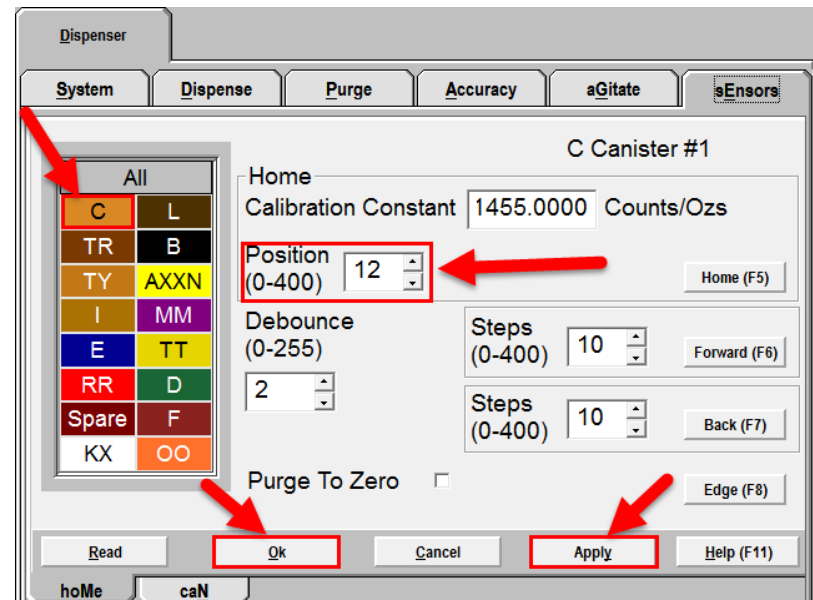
Dispenser

System | Dispense | Purge | Accuracy | aGitate | sEnsors

All

| C | L |
|---|---|
| TR | B |
| TY | AXXN |
| I | MM |
| E | TT |
| RR | D |
| Spare | F |
| KX | OO |

C Canister #1

Home

Calibration Constant 1455.0000 Counts/Ozs

Position (0-400) 12

Home (F5)

Debounce (0-255) 2

Steps (0-400) 10

Forward (F6)

Steps (0-400) 10

Back (F7)

Purge To Zero

Edge (F8)

Read | Ok | Cancel | Apply | Help (F11)

hoMe | caN